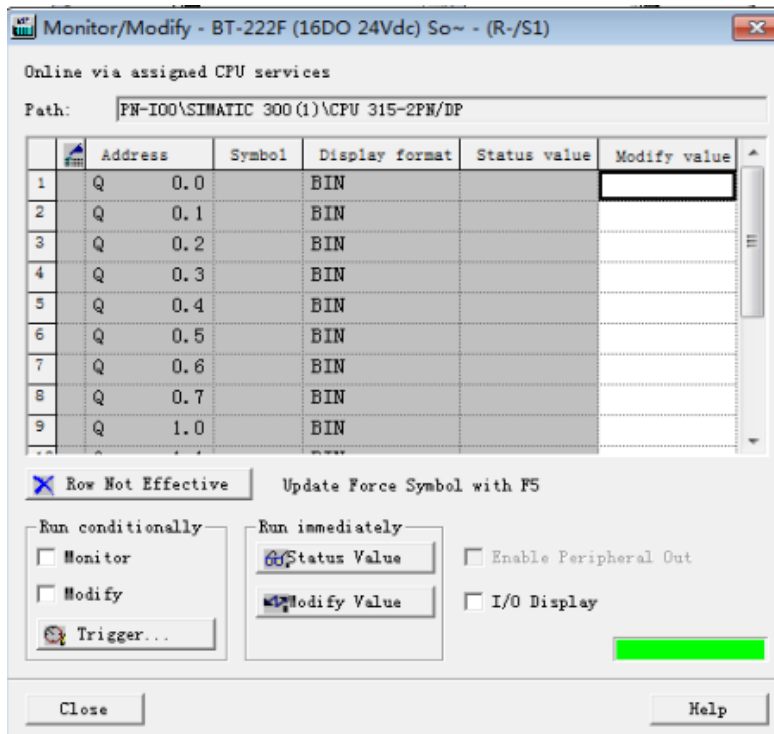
Monitor/Modify - BT-222F (16DO 24Vdc) So~ - (R-/S1)

Online via assigned CPU services

Path: PN-IO0\SIMATIC 300(1)\CPU 315-2PN/DP

| | | Address | Symbol | Display format | Status value | Modify value |
|---|---|---|---|---|---|---|
| 1 | | Q 0.0 | | BIN | | |
| 2 | | Q 0.1 | | BIN | | |
| 3 | | Q 0.2 | | BIN | | |
| 4 | | Q 0.3 | | BIN | | |
| 5 | | Q 0.4 | | BIN | | |
| 6 | | Q 0.5 | | BIN | | |
| 7 | | Q 0.6 | | BIN | | |
| 8 | | Q 0.7 | | BIN | | |
| 9 | | Q 1.0 | | BIN | | |

Row Not Effective

Update Force Symbol with F5

Run conditionally
Monitor
Modify
Trigger...

Run immediately
Status Value
Modify Value

Enable Peripheral Out
I/O Display

Close

Help